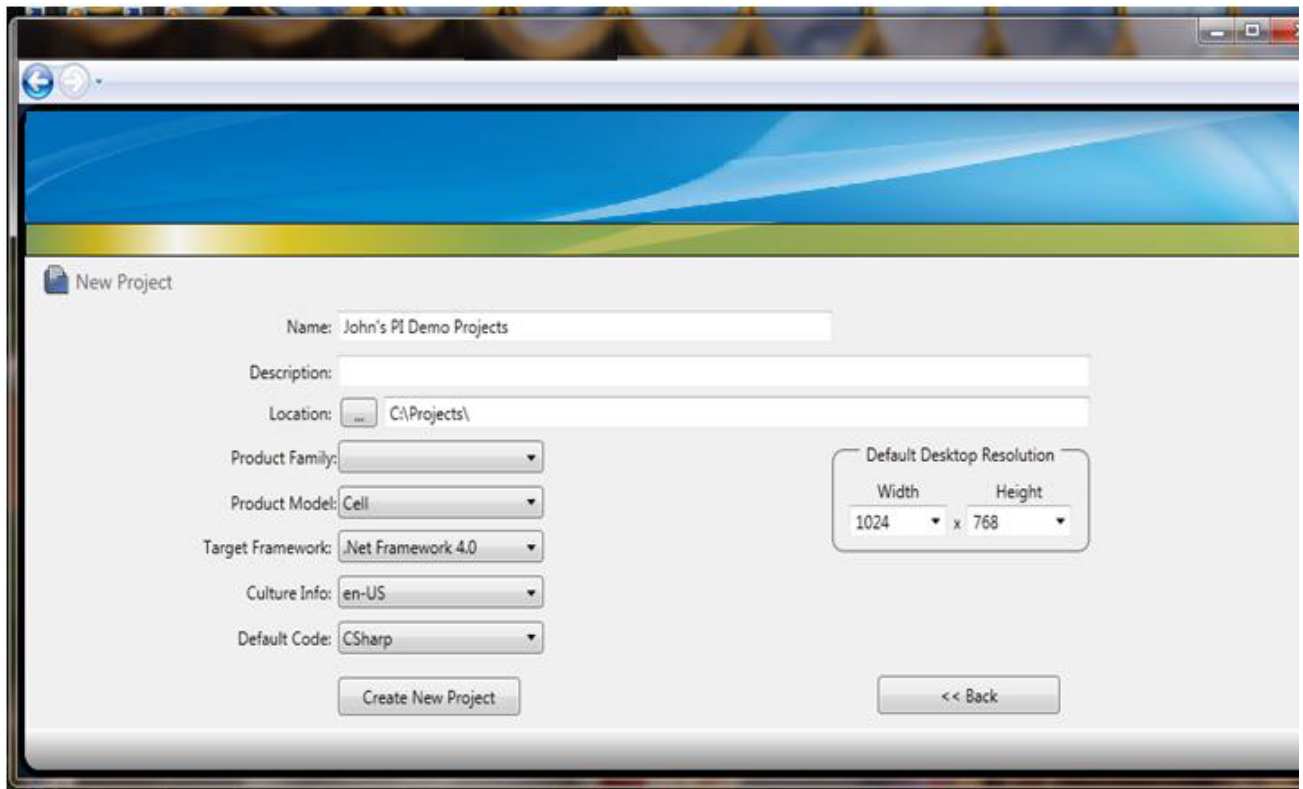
New Project

Name: John's PI Demo Projects

Description:

Location: ... C:\Projects\

Product Family:

Product Model: Cell

Target Framework: .Net Framework 4.0

Culture Info: en-US

Default Code: CSharp

Default Desktop Resolution

Width Height

1024 x 768

Create New Project

<< Back